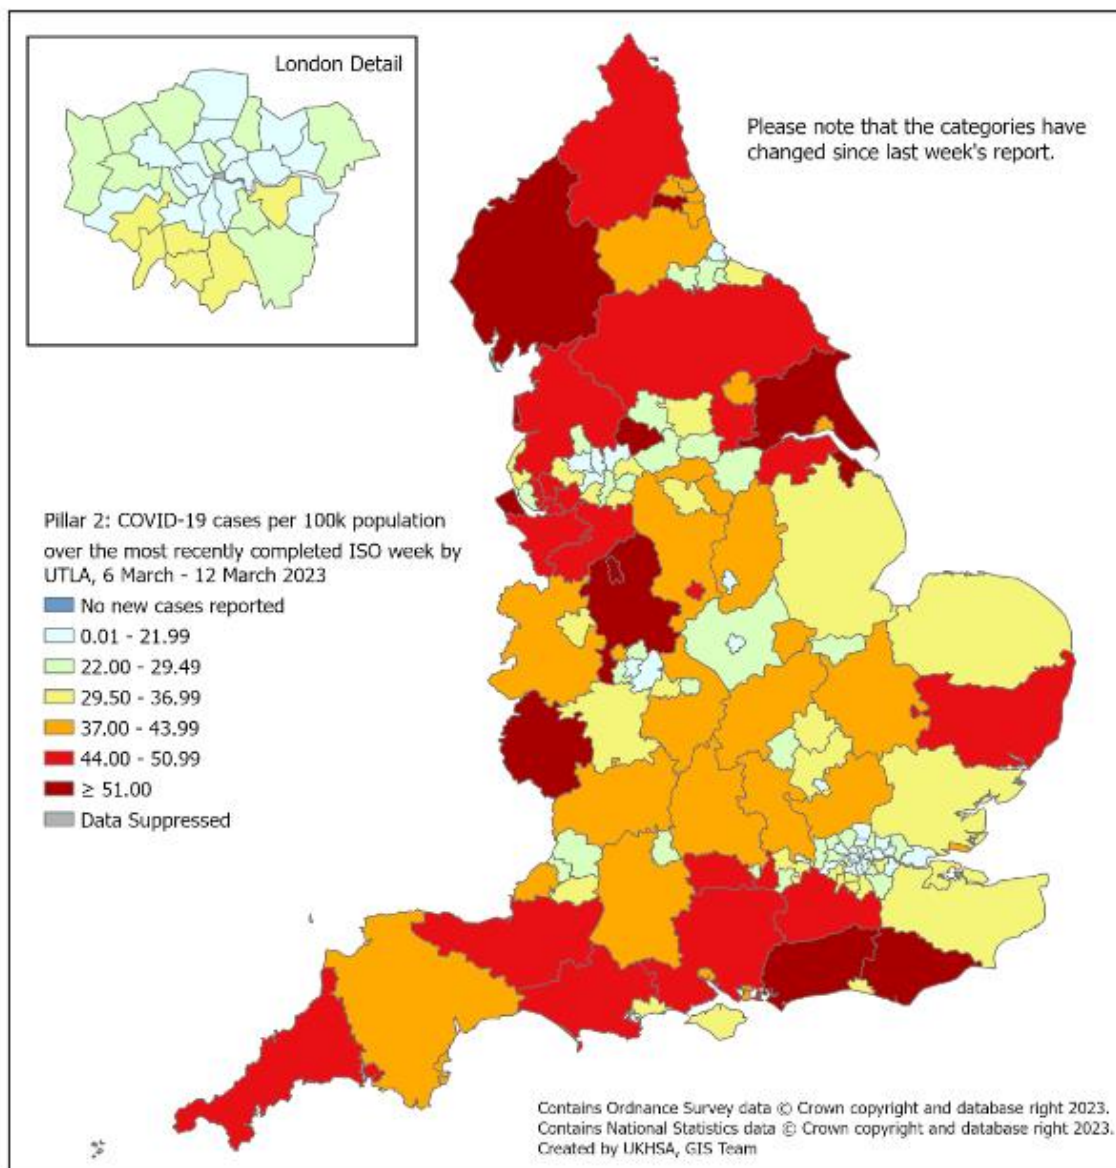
London Detail

Please note that the categories have changed since last week's report.

Pillar 2: COVID-19 cases per 100k population over the most recently completed ISO week by UTLA, 6 March - 12 March 2023

No new cases reported
0.01 - 21.99
22.00 - 29.49
29.50 - 36.99
37.00 - 43.99
44.00 - 50.99
$\geq$ 51.00
Data Suppressed

Contains Ordnance Survey data © Crown copyright and database right 2023.
Contains National Statistics data © Crown copyright and database right 2023.
Created by UKHSA, GIS Team